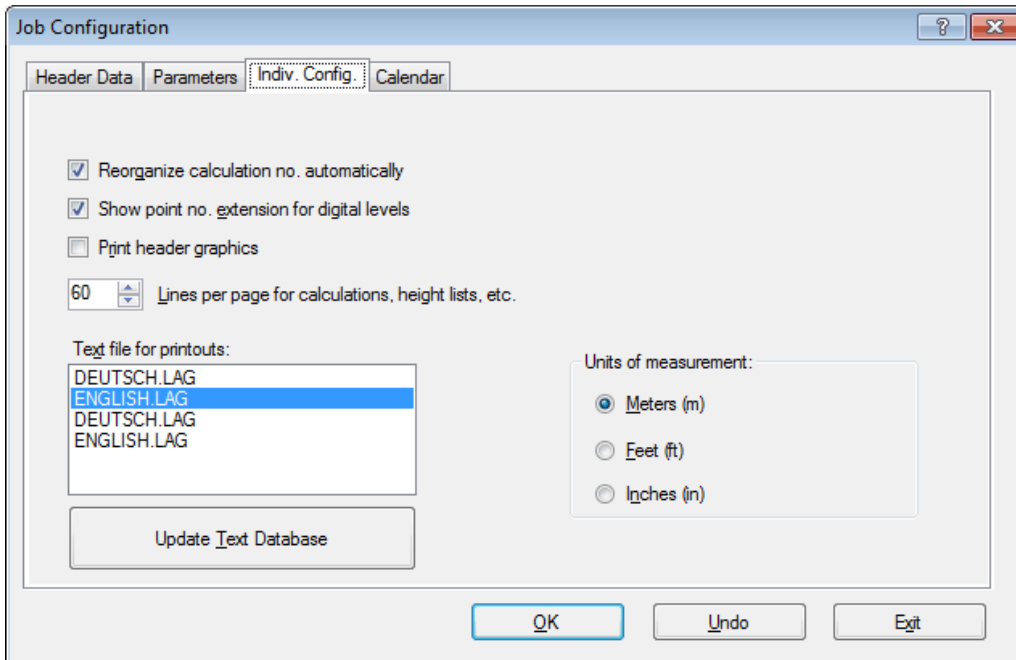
Job Configuration

?

Header Data | Parameters | Indiv. Config. | Calendar

Reorganize calculation no. automatically

Show point no. extension for digital levels

Print header graphics

60 Lines per page for calculations, height lists, etc.

Text file for printouts:

DEUTSCH.LAG
ENGLISH.LAG
DEUTSCH.LAG
ENGLISH.LAG

Update Text Database

Units of measurement:

Meters (m)

Feet (ft)

Inches (in)

OK

Undo

Exit